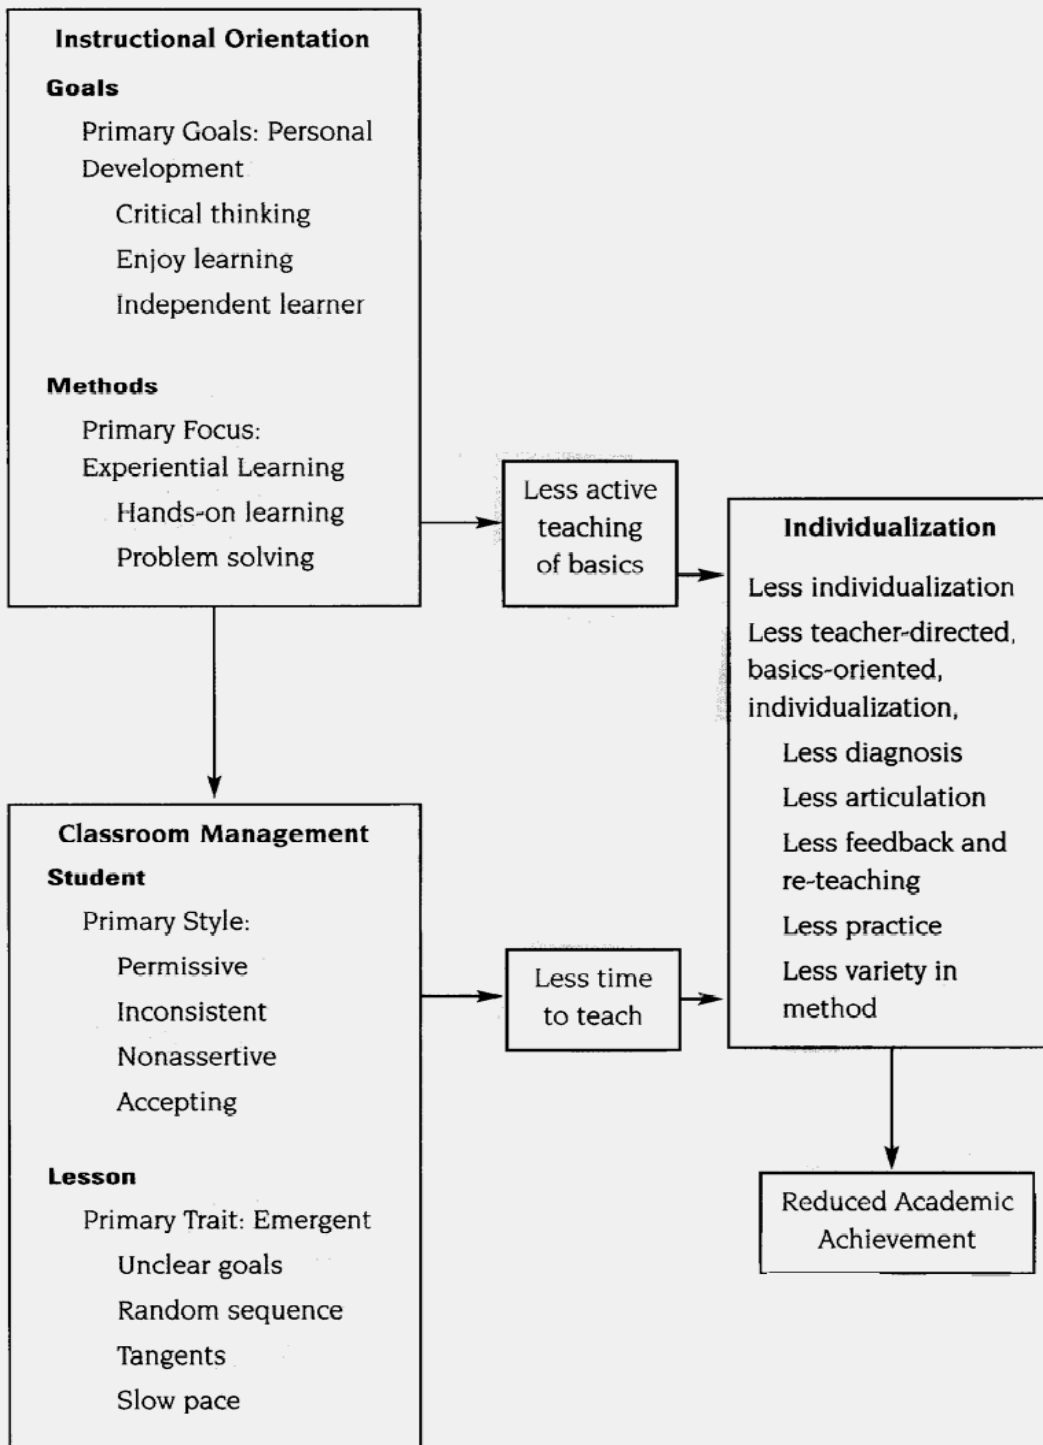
Instructional Orientation

Goals

Primary Goals: Personal Development

Critical thinking

Enjoy learning

Independent learner

Methods

Primary Focus: Experiential Learning

Hands-on learning

Problem solving

Less active teaching of basics

Individualization

Less individualization

Less teacher-directed, basics-oriented, individualization,

Less diagnosis

Less articulation

Less feedback and re-teaching

Less practice

Less variety in method

Classroom Management

Student

Primary Style:

Permissive

Inconsistent

Nonassertive

Accepting

Lesson

Primary Trait: Emergent

Unclear goals

Random sequence

Tangents

Slow pace

Less time to teach

Reduced Academic Achievement